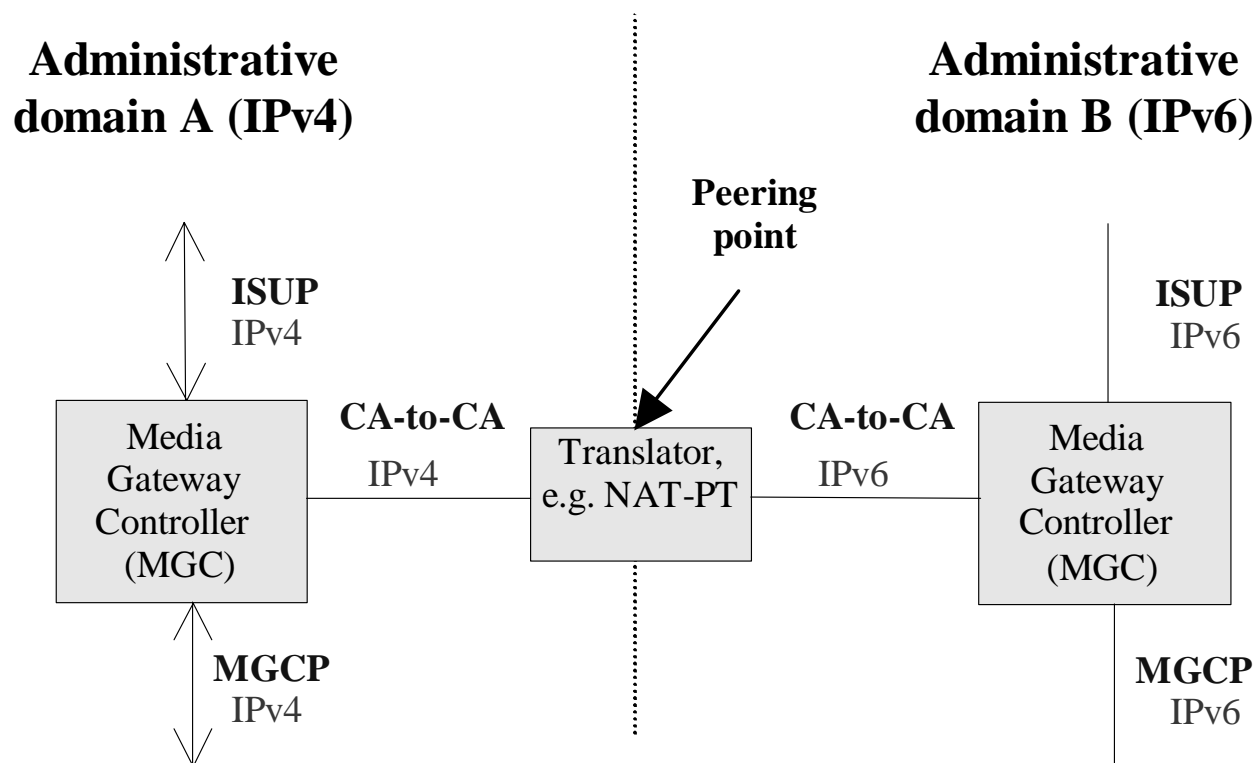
Administrative domain A (IPv4)

Administrative domain B (IPv6)

Peering point

ISUP
IPv4

ISUP
IPv6

Media Gateway Controller (MGC)

CA-to-CA
IPv4

Translator, e.g. NAT-PT

CA-to-CA
IPv6

Media Gateway Controller (MGC)

MGCP
IPv4

MGCP
IPv6